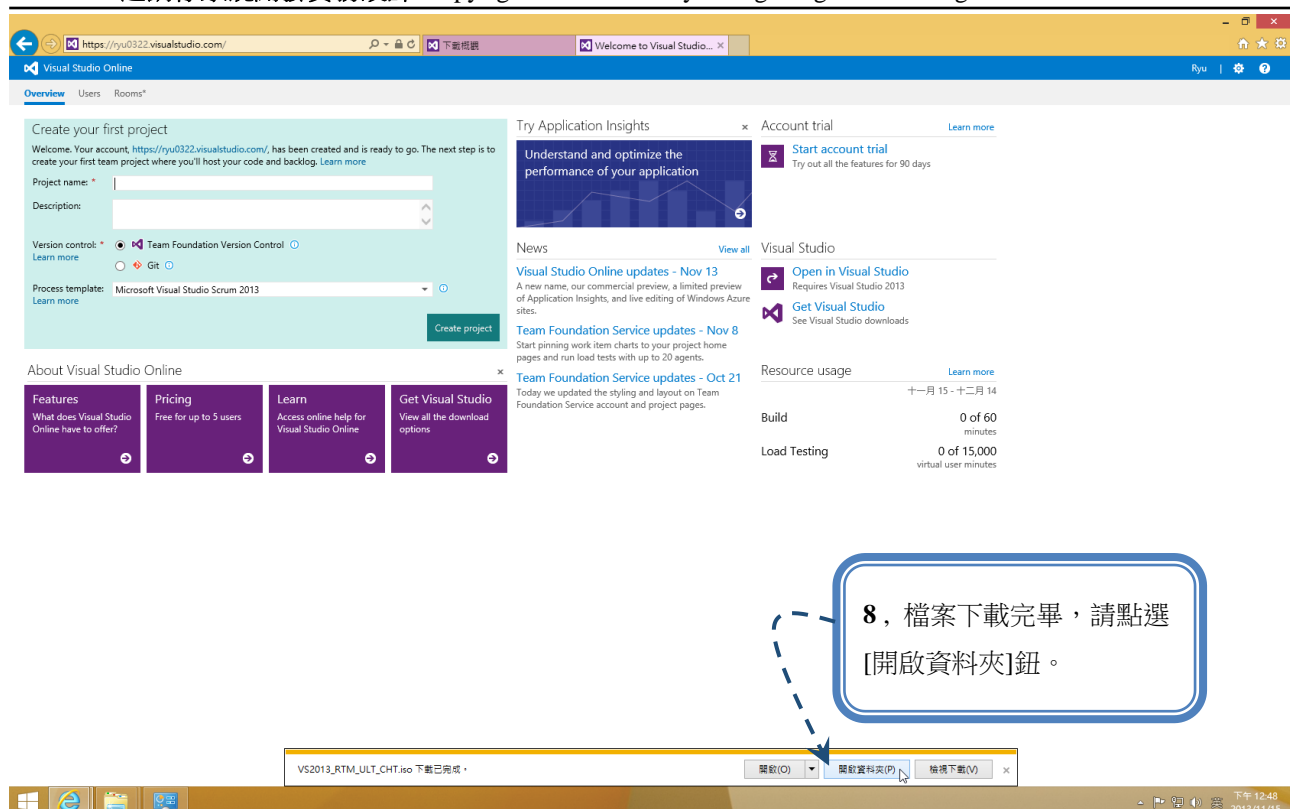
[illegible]

https://ryu0322.visualstudio.com/
下載概觀
Welcome to Visual Studio... ×

Visual Studio Online
Ryu

Overview Users Rooms*

Create your first project
Welcome. Your account, https://ryu0322.visualstudio.com/, has been created and is ready to go. The next step is to create your first team project where you'll host your code and backlog. Learn more
Project name: *
Description:
Version control: * Team Foundation Version Control
Learn more
Git
Process template: Microsoft Visual Studio Scrum 2013
Learn more
Create project

Try Application Insights ×
Understand and optimize the performance of your application

Account trial Learn more
Start account trial
Try out all the features for 90 days

News View all
Visual Studio Online updates - Nov 13
A new name, our commercial preview, a limited preview of Application Insights, and live editing of Windows Azure sites.
Team Foundation Service updates - Nov 8
Start pinning work item charts to your project home pages and run load tests with up to 20 agents.
Team Foundation Service updates - Oct 21
Today we updated the styling and layout on Team Foundation Service account and project pages.

Visual Studio
Open in Visual Studio
Requires Visual Studio 2013
Get Visual Studio
See Visual Studio downloads

About Visual Studio Online ×
Features
What does Visual Studio Online have to offer?
Pricing
Free for up to 5 users
Learn
Access online help for Visual Studio Online
Get Visual Studio
View all the download options

Resource usage Learn more
十一月 15 - 十二月 14
Build 0 of 60 minutes
Load Testing 0 of 15,000 virtual user minutes

8，檔案下載完畢，請點選[開啟資料夾]鈕。

VS2013_RTM_ULT_CHT.iso 下載已完成。
開啟(O) 開啟資料夾(P) 檢視下載(V) ×

下午 12:48
2013/11/15